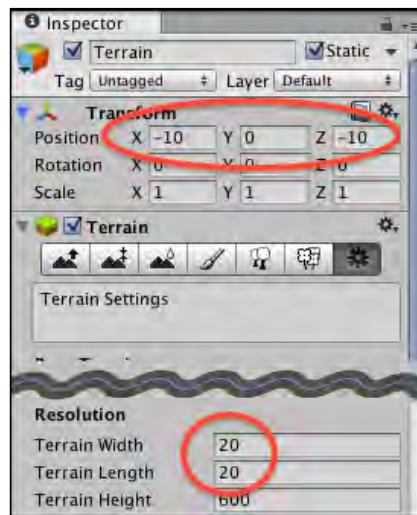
Inspector
Terrain
Static
Tag Untagged
Layer Default
Transform
Position X -10 Y 0 Z -10
Rotation X 0 Y 0 Z 0
Scale X 1 Y 1 Z 1
Terrain
Terrain Settings
Resolution
Terrain Width 20
Terrain Length 20
Terrain Height 600